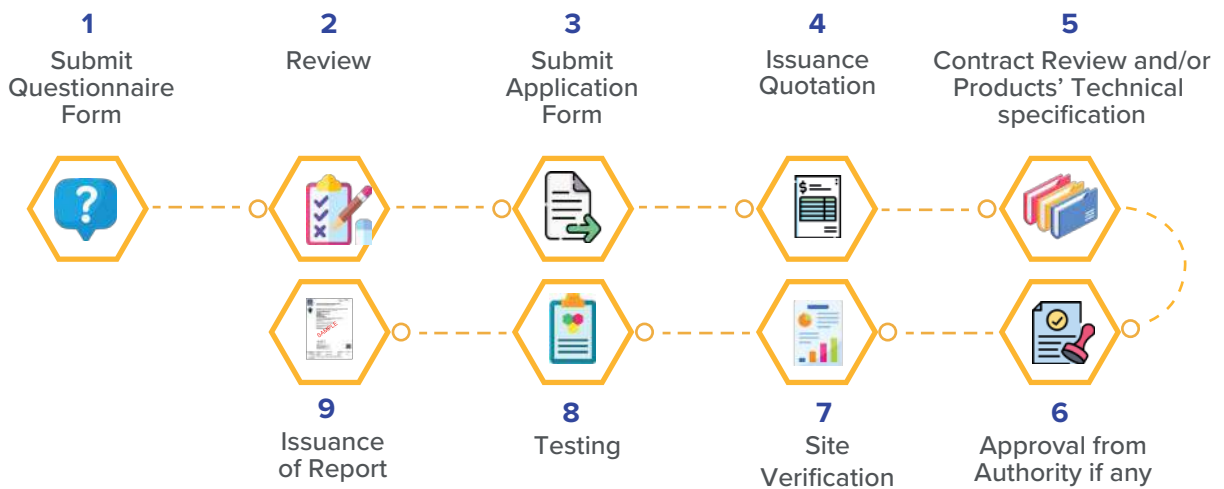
1
Submit Questionnaire Form

2
Review

3
Submit Application Form

4
Issuance Quotation

5
Contract Review and/or Products' Technical specification

$

SAMPLE

9
Issuance of Report

8
Testing

7
Site Verification

6
Approval from Authority if any